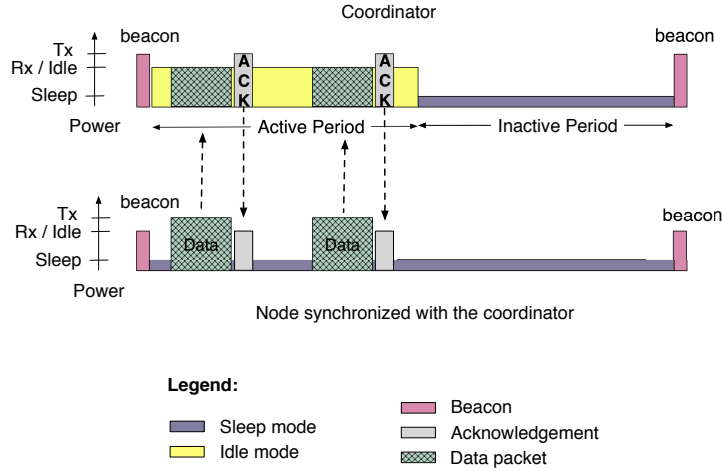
Coordinator

beacon

Tx

Rx / Idle

Sleep

A
C
K

A
C
K

beacon

Power

Active Period

Inactive Period

beacon

Tx

Rx / Idle

Sleep

Data

Data

beacon

Power

Node synchronized with the coordinator

Legend:

Sleep mode

Idle mode

Beacon

Acknowledgement

Data packet